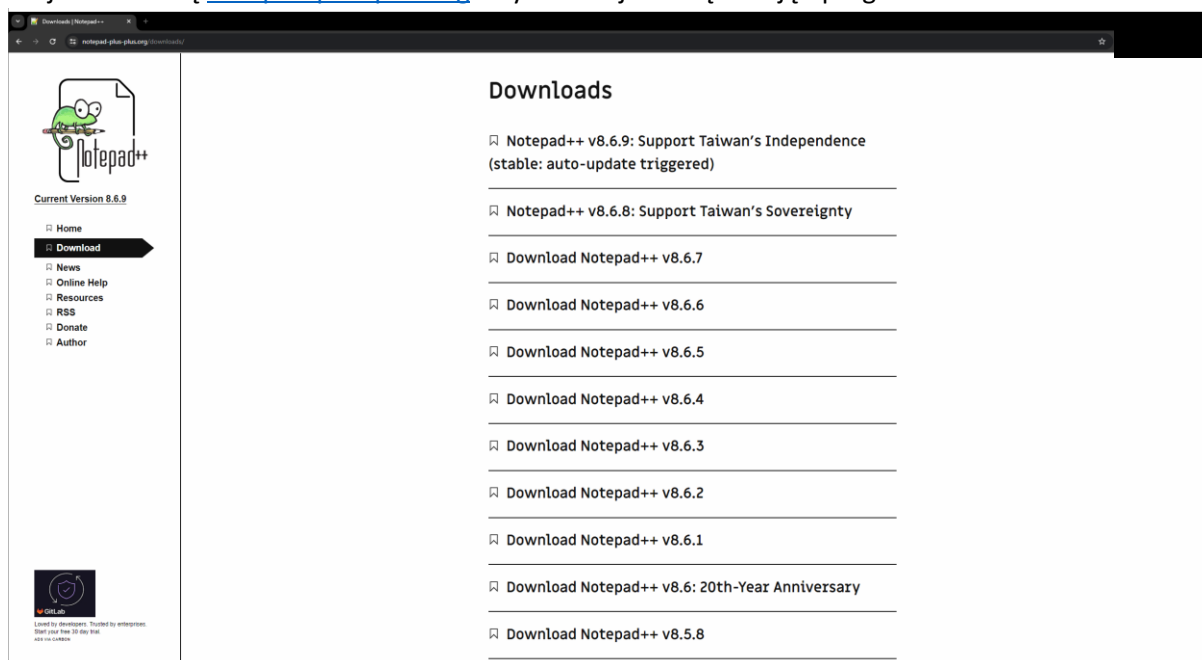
Downloads | Notepad++

notepad-plus-plus.org/downloads/

Notepad++

Current Version 8.6.9

Home
Download
News
Online Help
Resources
RSS
Donate
Author

GitLab
Loved by developers. Trusted by enterprises. Start your free 30 day trial.
ADS VIA CARBON

Downloads

Notepad++ v8.6.9: Support Taiwan's Independence (stable: auto-update triggered)

Notepad++ v8.6.8: Support Taiwan's Sovereignty

Download Notepad++ v8.6.7

Download Notepad++ v8.6.6

Download Notepad++ v8.6.5

Download Notepad++ v8.6.4

Download Notepad++ v8.6.3

Download Notepad++ v8.6.2

Download Notepad++ v8.6.1

Download Notepad++ v8.6: 20th-Year Anniversary

Download Notepad++ v8.5.8